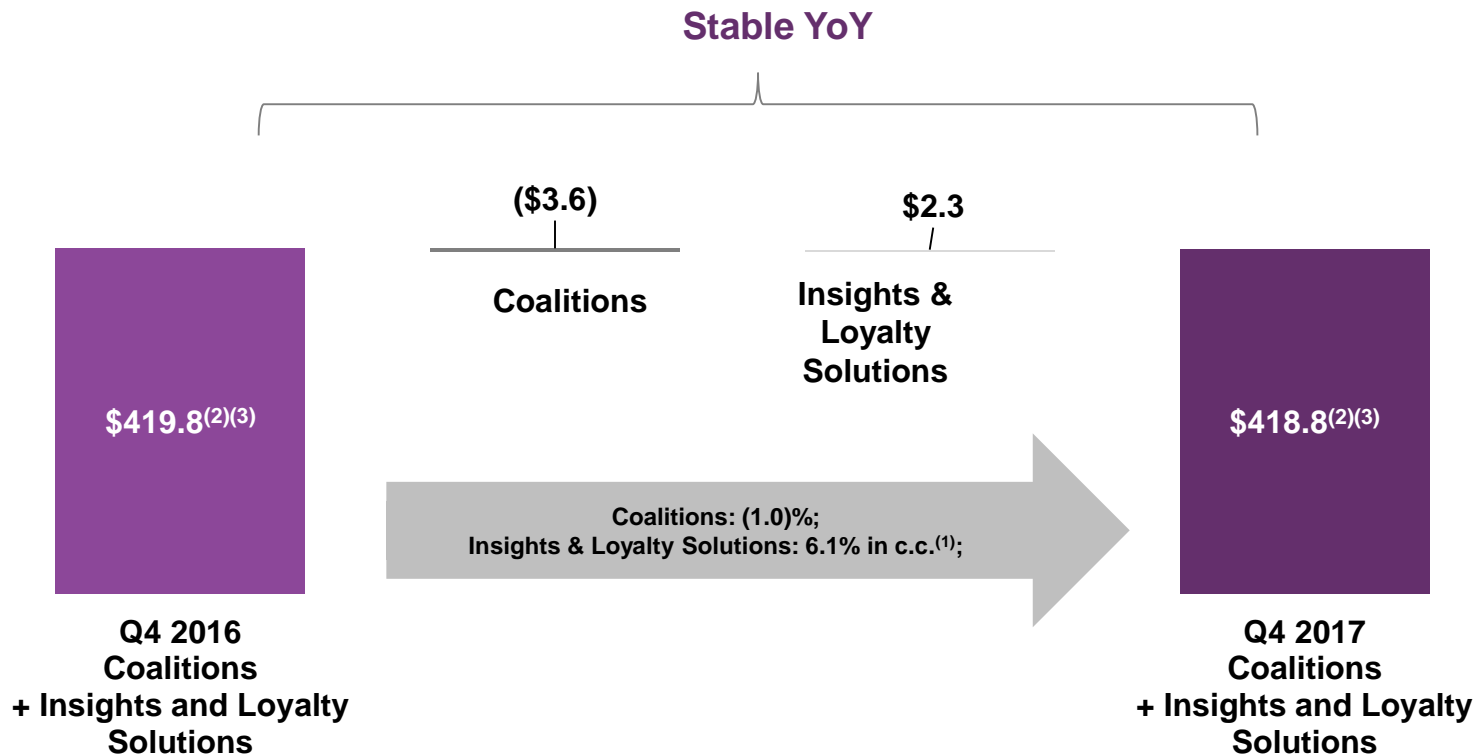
Stable YoY

($3.6)

Coalitions

$2.3

Insights & Loyalty Solutions

$419.8$^{(2)(3)}$

Coalitions: (1.0)%;
Insights & Loyalty Solutions: 6.1% in c.c.$^{(1)}$;

$418.8$^{(2)(3)}$

Q4 2016
Coalitions
+ Insights and Loyalty Solutions

Q4 2017
Coalitions
+ Insights and Loyalty Solutions